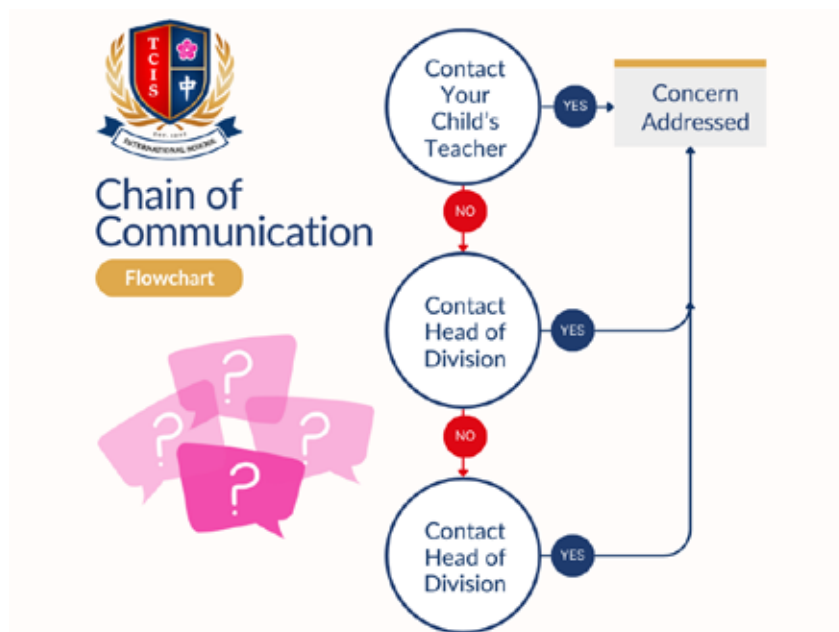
TCIS
中
EST. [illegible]
INTERNATIONAL SCHOOL

Chain of Communication

Flowchart

?
?
?
?

Contact Your Child's Teacher

YES

Concern Addressed

NO

Contact Head of Division

YES

NO

Contact Head of Division

YES